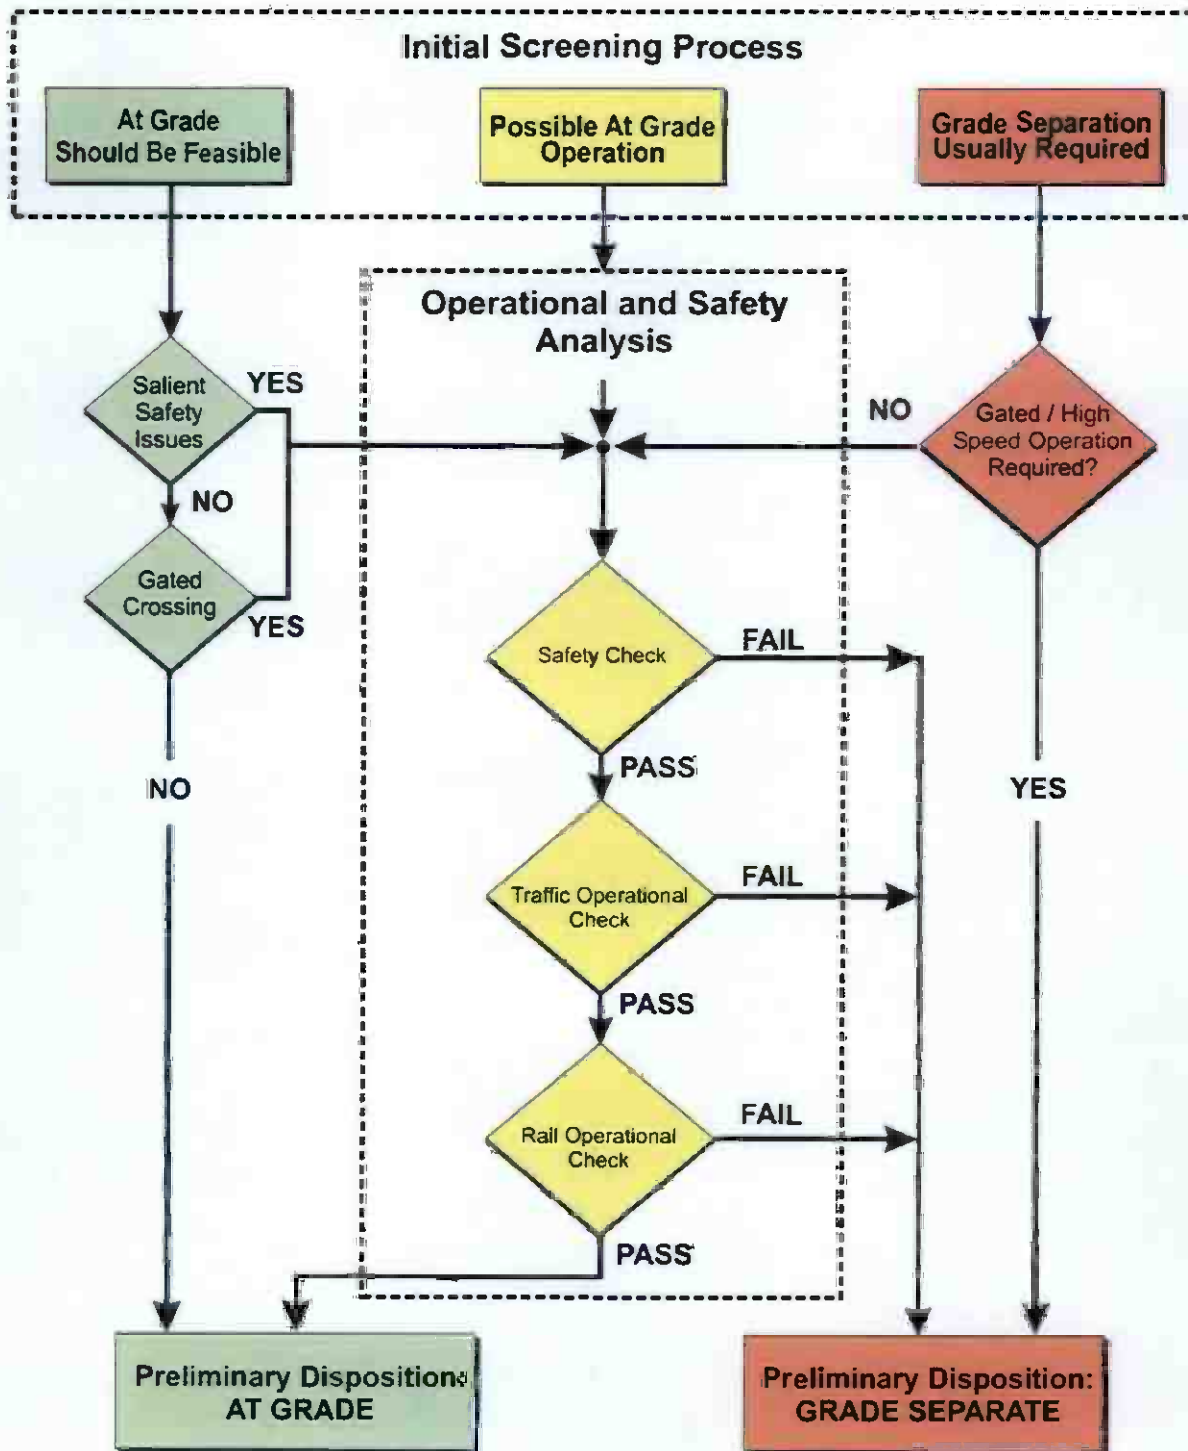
Initial Screening Process

At Grade Should Be Feasible

Possible At Grade Operation

Grade Separation Usually Required

Operational and Safety Analysis

Salient Safety Issues

YES

NO

Gated Crossing

YES

NO

Gated / High Speed Operation Required?

Safety Check

FAIL

PASS

Traffic Operational Check

FAIL

PASS

Rail Operational Check

FAIL

PASS

NO

YES

Preliminary Disposition: AT GRADE

Preliminary Disposition: GRADE SEPARATE